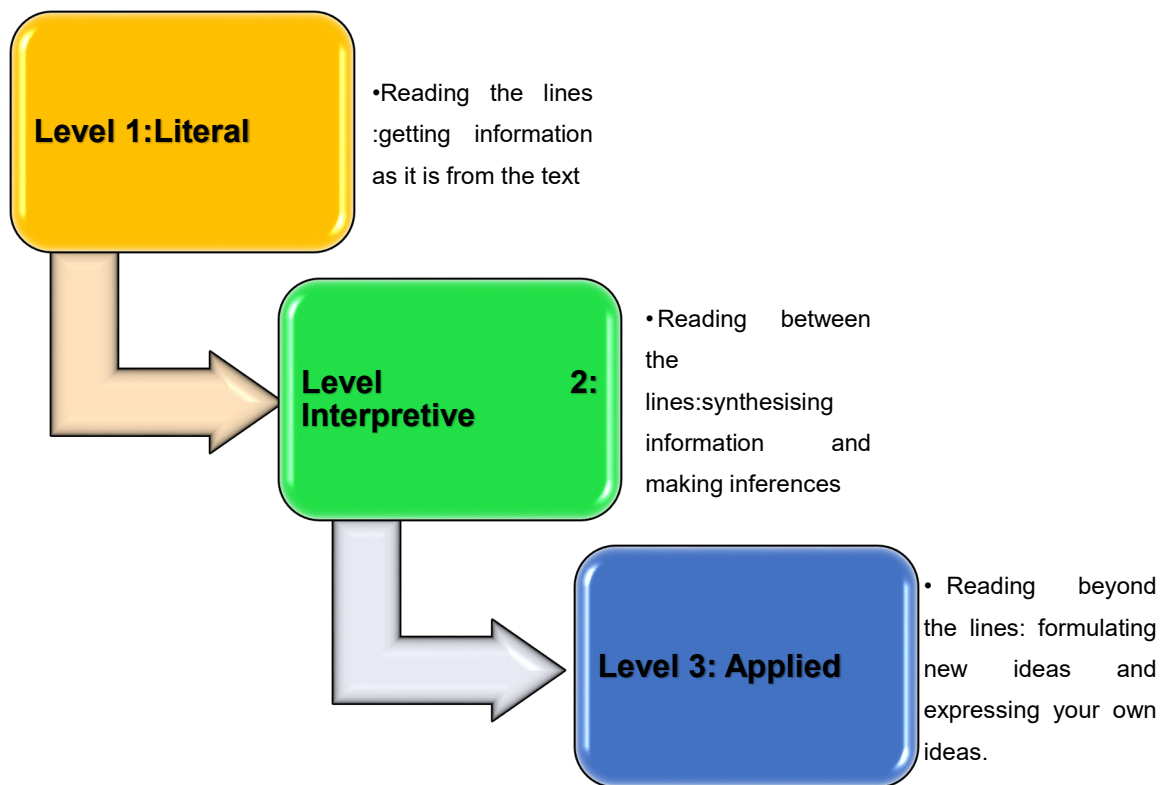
Level 1:Literal

•Reading the lines :getting information as it is from the text

Level 2: Interpretive

• Reading between the lines:synthesising information and making inferences

Level 3: Applied

• Reading beyond the lines: formulating new ideas and expressing your own ideas.